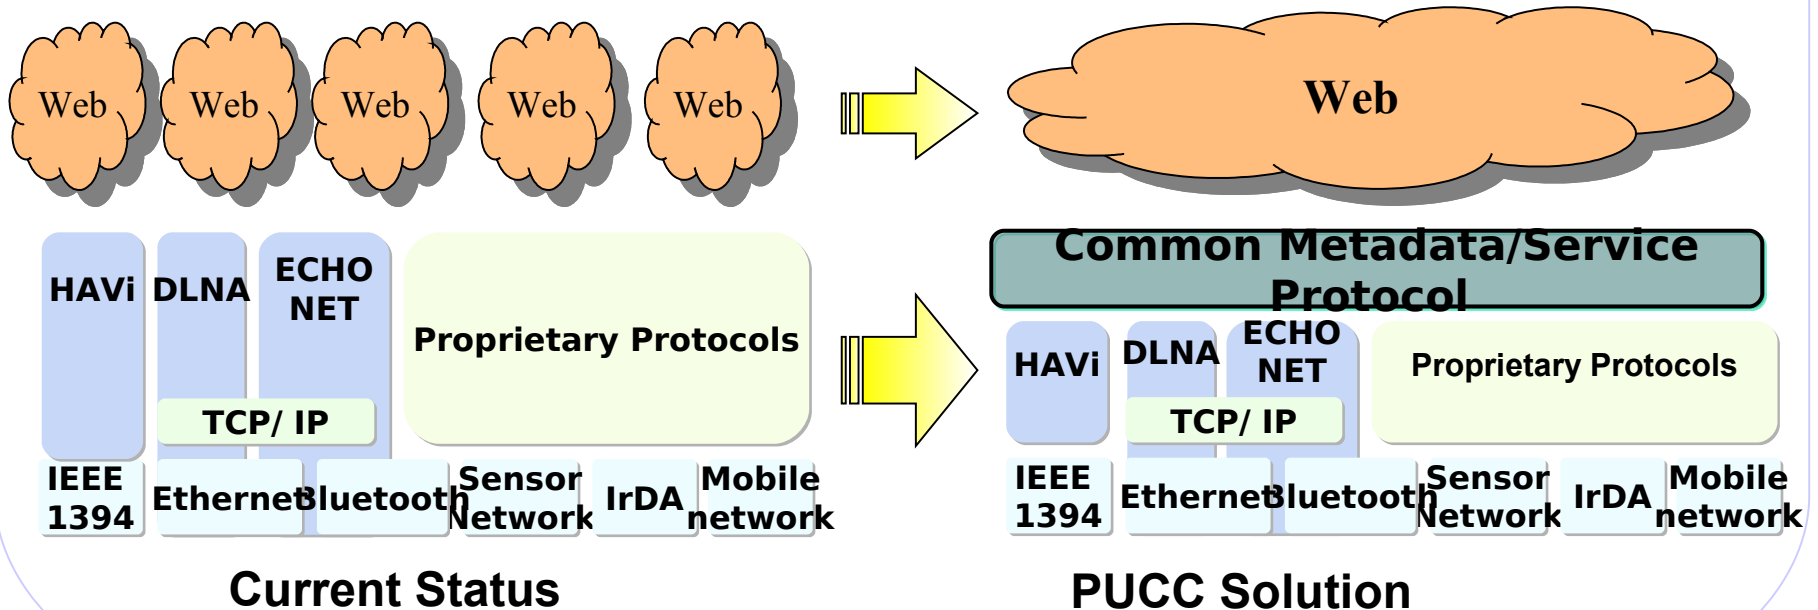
Web Web Web Web Web

Web

HAVi DLNA ECHO NET

Proprietary Protocols

TCP/ IP

IEEE 1394 Ethernet Bluetooth Sensor Network IrDA Mobile network

Current Status

Common Metadata/Service Protocol

HAVi DLNA ECHO NET

Proprietary Protocols

TCP/ IP

IEEE 1394 Ethernet Bluetooth Sensor Network IrDA Mobile network

PUCC Solution